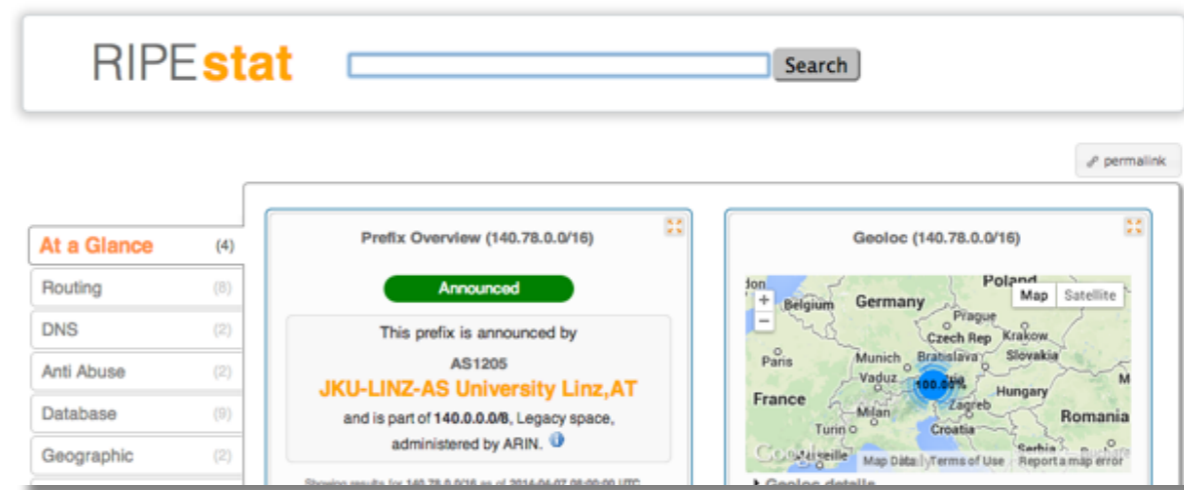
RIPEstat

Search

permalink

At a Glance (4)
Routing (8)
DNS (2)
Anti Abuse (2)
Database (9)
Geographic (2)

Prefix Overview (140.78.0.0/16)

Announced

This prefix is announced by

AS1205

JKU-LINZ-AS University Linz,AT

and is part of 140.0.0.0/8, Legacy space, administered by ARIN.

Showing results for 140.78.0.0/16 as of 2014-06-07 08:00:00 UTC

Geoloc (140.78.0.0/16)

Map Satellite

+
−

don
Belgium
Germany
Poland
Prague
Czech Rep
Krakow
Paris
Munich
Bratislava
Slovakia
Vaduz
100.00%
Hungary
France
Milan
Zagreb
Romania
Turin
Croatia
Marseille
Serbia

Google
Map Data Terms of Use Report a map error

Geoloc details